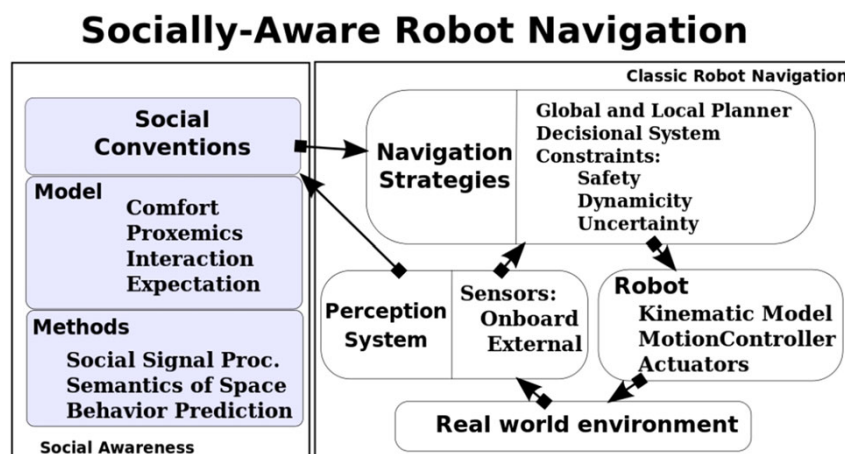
Socially-Aware Robot Navigation

Classic Robot Navigation

Social Conventions

Model
Comfort
Proxemics
Interaction
Expectation

Methods
Social Signal Proc.
Semantics of Space
Behavior Prediction

Social Awareness

Navigation Strategies

Global and Local Planner
Decisional System
Constraints:
Safety
Dynamicity
Uncertainty

Perception System

Sensors:
Onboard
External

Robot
Kinematic Model
MotionController
Actuators

Real world environment